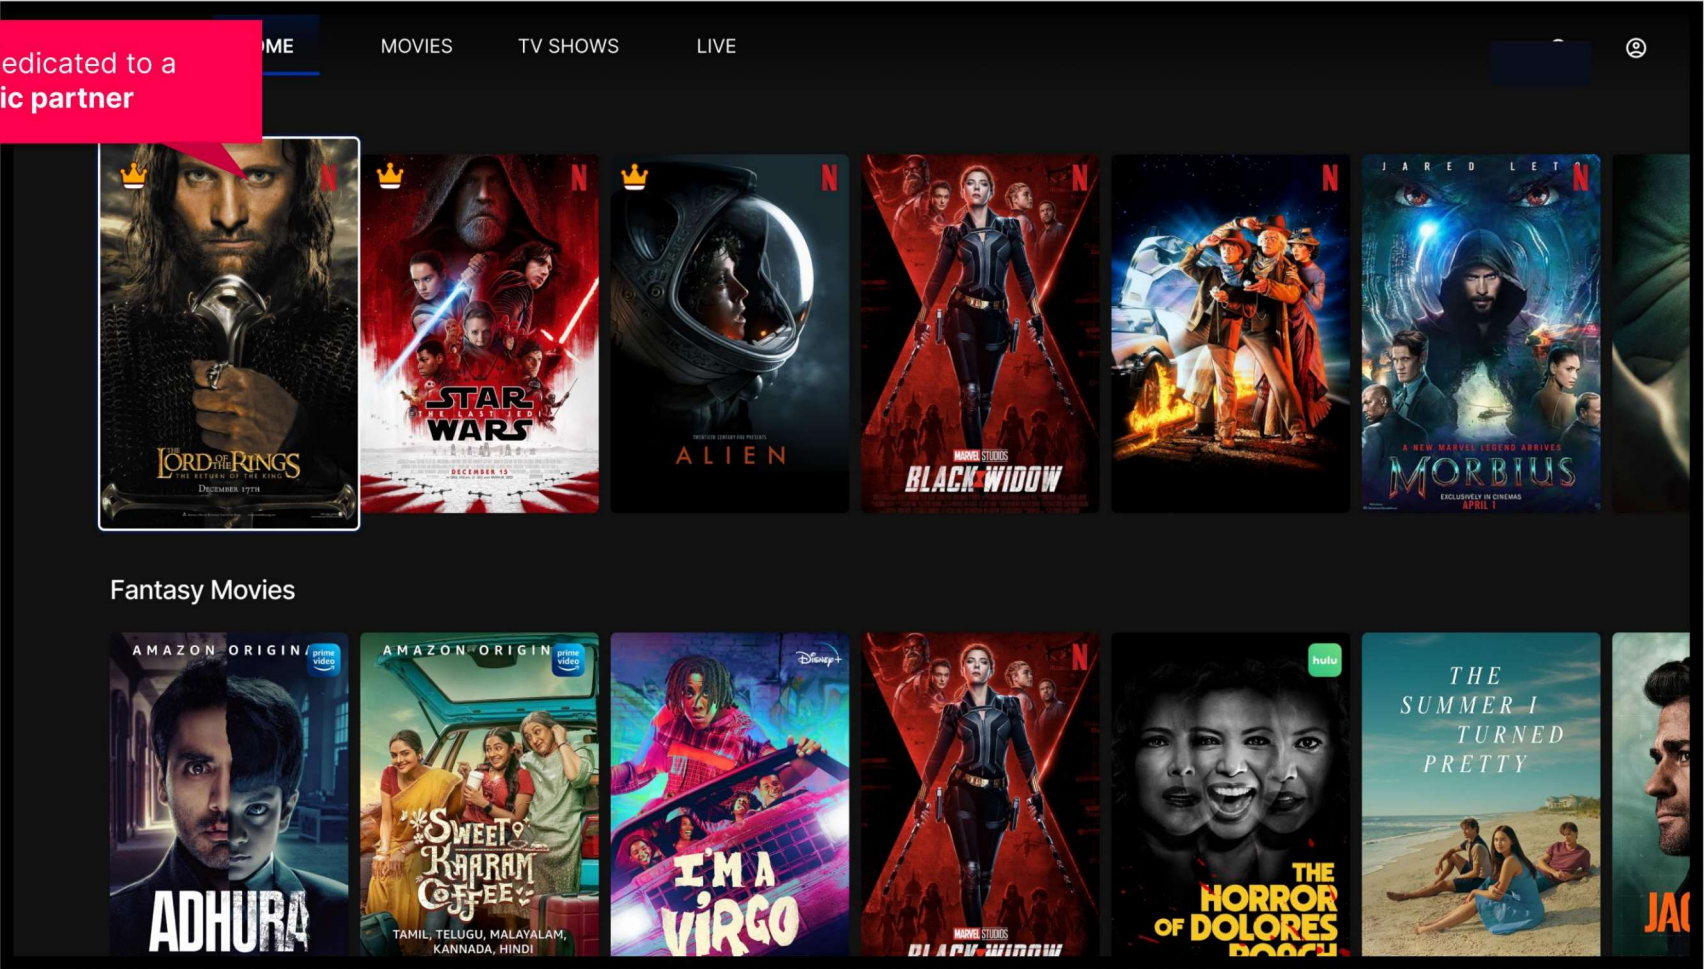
edicated to a
ic partner

ME MOVIES TV SHOWS LIVE

N

THE LORD OF THE RINGS
THE RETURN OF THE KING
DECEMBER 17TH

N

STAR WARS
THE LAST JEDI
DECEMBER 15

N

ALIEN

N

MARVEL STUDIOS
BLACK WIDOW

N

JARED LETO
N
A NEW MARVEL LEGEND ARRIVES
MORBIUS
EXCLUSIVELY IN CINEMAS
APRIL 1

Fantasy Movies

AMAZON ORIGIN
prime video
ADHURA

AMAZON ORIGIN
prime video
SWEET KAARAM COFFEE
TAMIL, TELUGU, MALAYALAM, KANNADA, HINDI

Disney+
I'M A VIRGO

N
MARVEL STUDIOS
BLACK WIDOW

hulu
THE HORROR OF DOLORES ROACH

THE SUMMER I TURNED PRETTY

JA